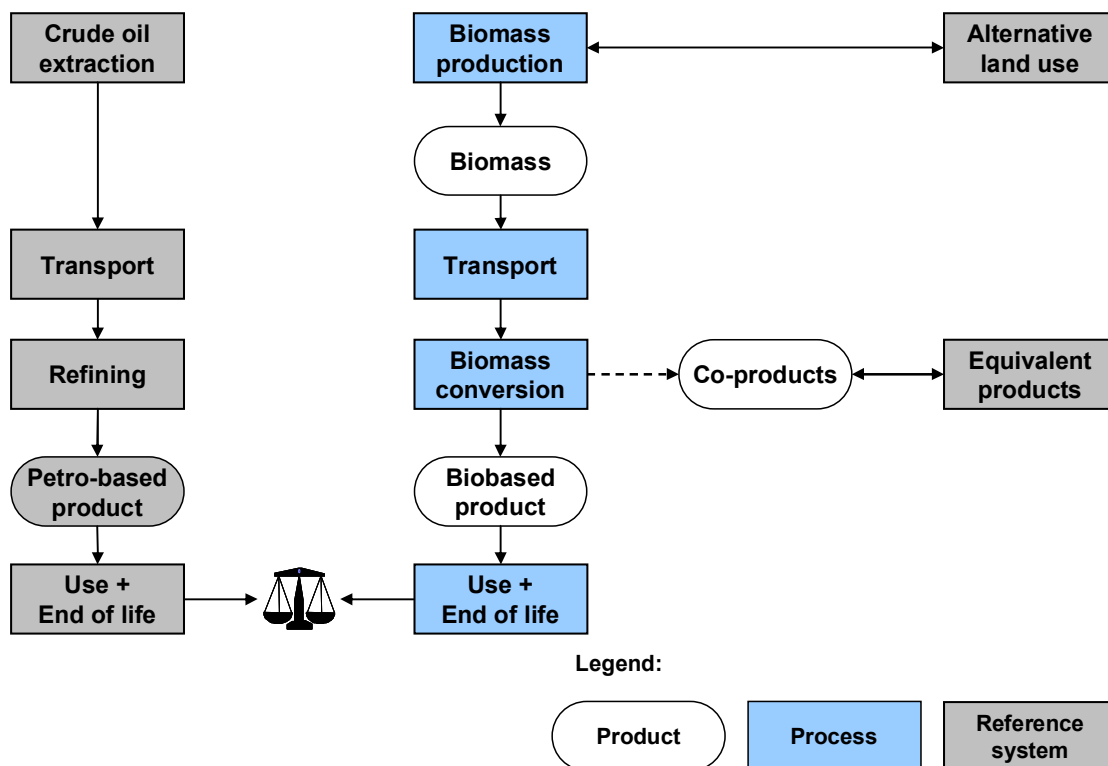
Crude oil extraction

Transport

Refining

Petro-based product

Use + End of life

Biomass production

Alternative land use

Biomass

Transport

Biomass conversion

Co-products

Equivalent products

Biobased product

Use + End of life

Legend:

Product

Process

Reference system